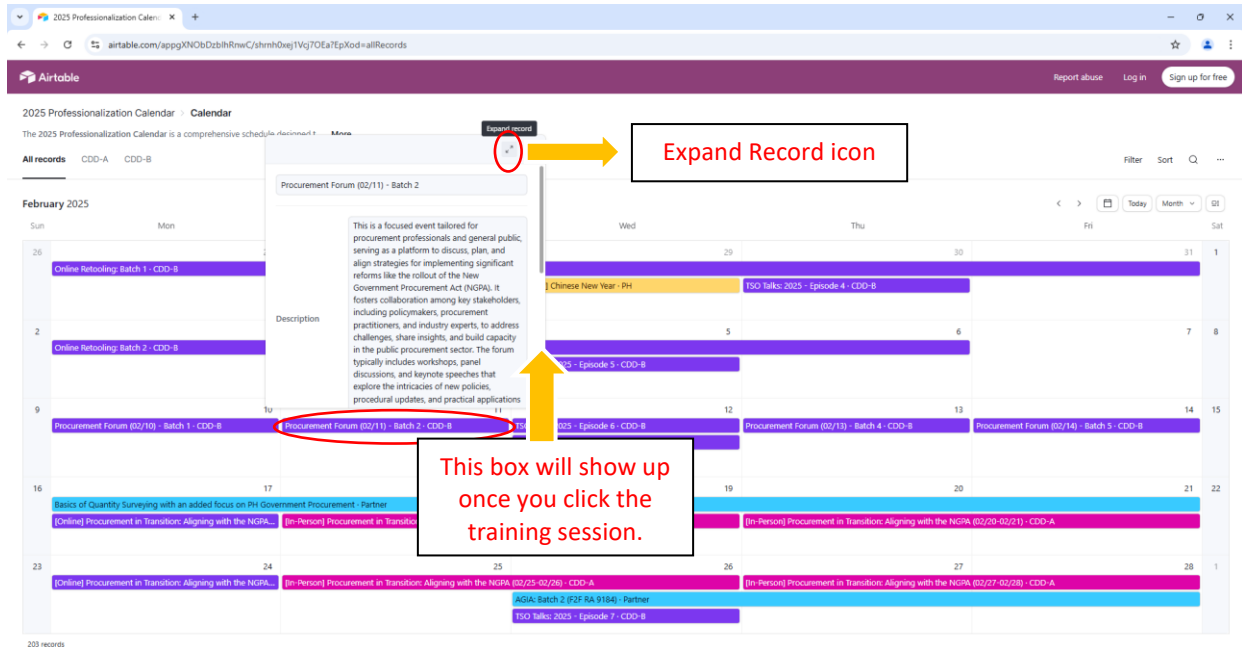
2025 Professionalization Calend ×

airtable.com/appgXNObDzblhRnwC/shrnh0xej1Vcj7OEa?EpXod=allRecords

Airtable

Report abuse Log in Sign up for free

2025 Professionalization Calendar > Calendar

The 2025 Professionalization Calendar is a comprehensive schedule designed t More

All records CDD-A CDD-B

Filter Sort

Expand record

Expand Record icon

Procurement Forum (02/11) - Batch 2

Description

This is a focused event tailored for procurement professionals and general public, serving as a platform to discuss, plan, and align strategies for implementing significant reforms like the rollout of the New Government Procurement Act (NGPA). It fosters collaboration among key stakeholders, including policymakers, procurement practitioners, and industry experts, to address challenges, share insights, and build capacity in the public procurement sector. The forum typically includes workshops, panel discussions, and keynote speeches that explore the intricacies of new policies, procedural updates, and practical applications

February 2025

Today Month

| Sun | Mon | Tue | Wed | Thu | Fri | Sat |
|---|---|---|---|---|---|---|
| 26 | 2 | | 29 | 30 | 31 | 1 |
| 2 | | | 5 | 6 | 7 | 8 |
| 9 | 10 | 11 | 12 | 13 | 14 | 15 |
| 16 | 17 | | 19 | 20 | 21 | 22 |
| 23 | 24 | 25 | 26 | 27 | 28 | 1 |

Online Retooling: Batch 1 - CDD-B
] Chinese New Year - PH
TSO Talks: 2025 - Episode 4 - CDD-B
Online Retooling: Batch 2 - CDD-B
025 - Episode 5 - CDD-B
Procurement Forum (02/10) - Batch 1 - CDD-B
Procurement Forum (02/11) - Batch 2 - CDD-B
TSO 025 - Episode 6 - CDD-B
Procurement Forum (02/13) - Batch 4 - CDD-B
Procurement Forum (02/14) - Batch 5 - CDD-B
Basics of Quantity Surveying with an added focus on PH Government Procurement - Partner
[Online] Procurement in Transition: Aligning with the NGPA...
[In-Person] Procurement in Transitio
[In-Person] Procurement in Transition: Aligning with the NGPA (02/20-02/21) - CDD-A
[Online] Procurement in Transition: Aligning with the NGPA...
[In-Person] Procurement in Transition: Aligning with the NGPA (02/25-02/26) - CDD-A
[In-Person] Procurement in Transition: Aligning with the NGPA (02/27-02/28) - CDD-A
AGIA: Batch 2 (F2F RA 9184) - Partner
TSO Talks: 2025 - Episode 7 - CDD-B

This box will show up once you click the training session.

203 records